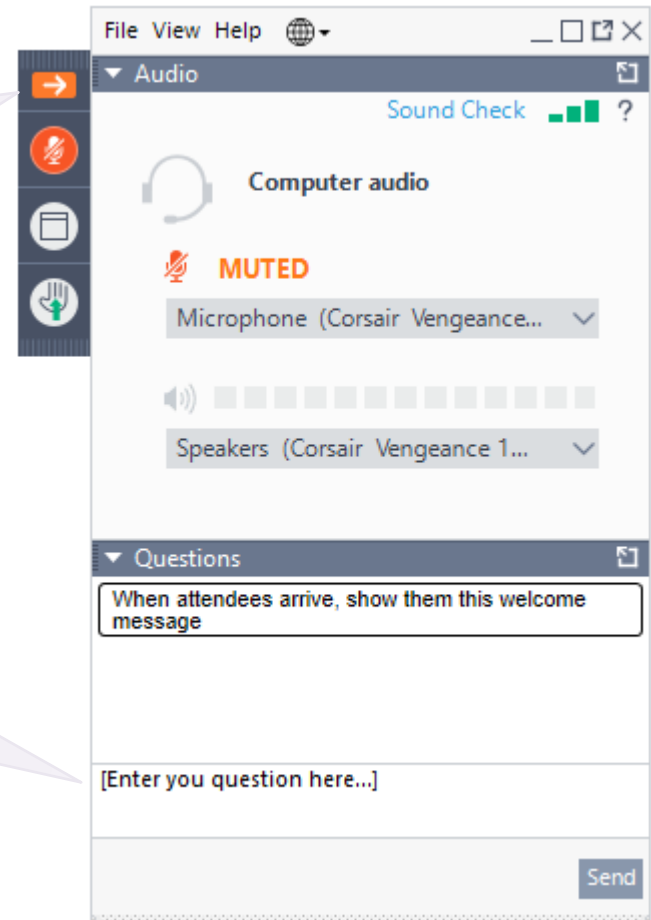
File View Help

Audio

Sound Check ?

Computer audio

MUTED

Microphone (Corsair Vengeance...

Speakers (Corsair Vengeance 1...

Questions

When attendees arrive, show them this welcome message

[Enter you question here...]

Send